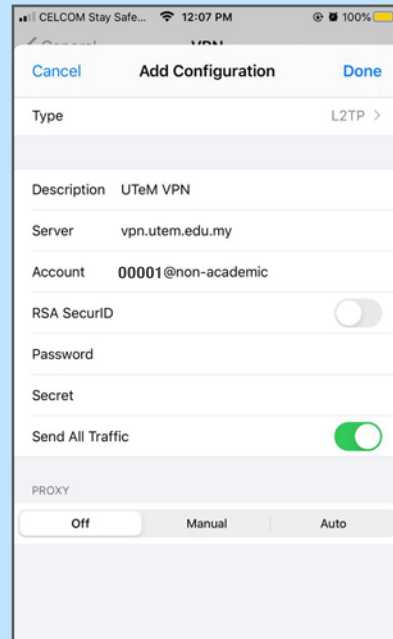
CELCOM Stay Safe... 12:07 PM 100%

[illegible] VPN

Cancel Add Configuration Done

Type L2TP >

Description UTeM VPN

Server vpn.utem.edu.my

Account 00001@non-academic

RSA SecurID

Password

Secret

Send All Traffic

PROXY

| Off | Manual | Auto |
|---|---|---|